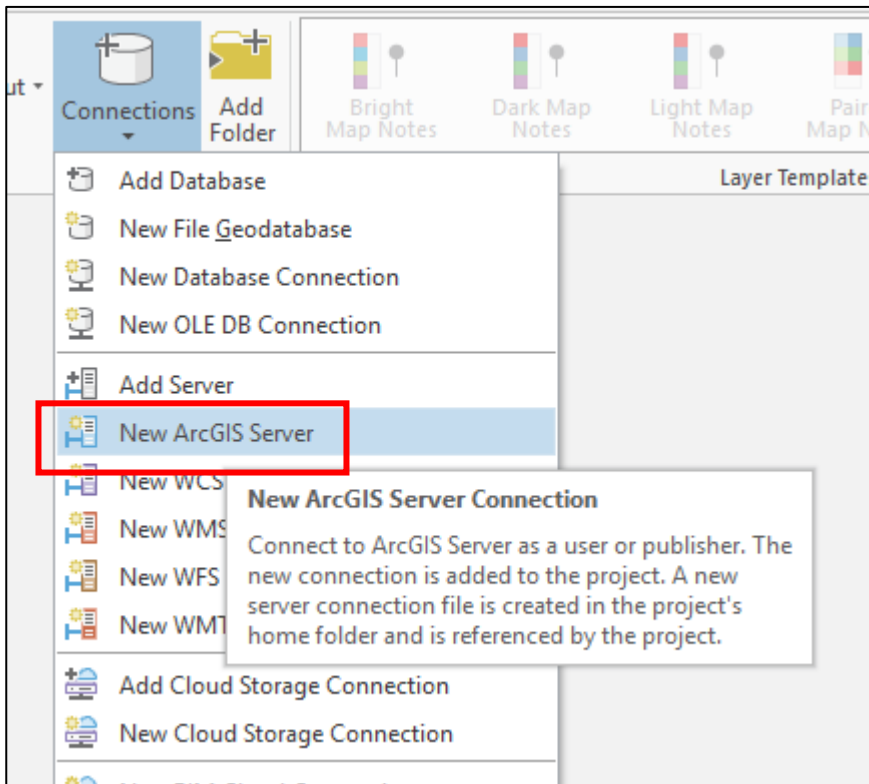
ut

Connections

Add Folder

Bright Map Notes

Dark Map Notes

Light Map Notes

Pair Map N

Layer Template

Add Database

New File Geodatabase

New Database Connection

New OLE DB Connection

Add Server

New ArcGIS Server

New WCS

New WMS

New WFS

New WMT

New ArcGIS Server Connection

Connect to ArcGIS Server as a user or publisher. The new connection is added to the project. A new server connection file is created in the project's home folder and is referenced by the project.

Add Cloud Storage Connection

New Cloud Storage Connection

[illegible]